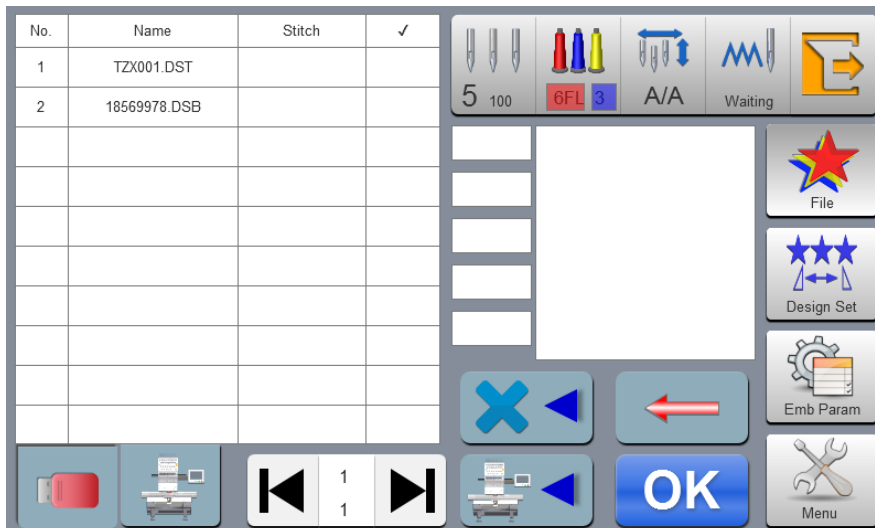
| No. | Name | Stitch | ✓ |
|---|---|---|---|
| 1 | TZX001.DST | | |
| 2 | 18569978.DSB | | |
| | | | |
| | | | |
| | | | |
| | | | |
| | | | |
| | | | |
| | | | |
| | | | |

5 100

6FL 3

A/A

Waiting

File

Design Set

Emb Param

Menu

1
1

OK